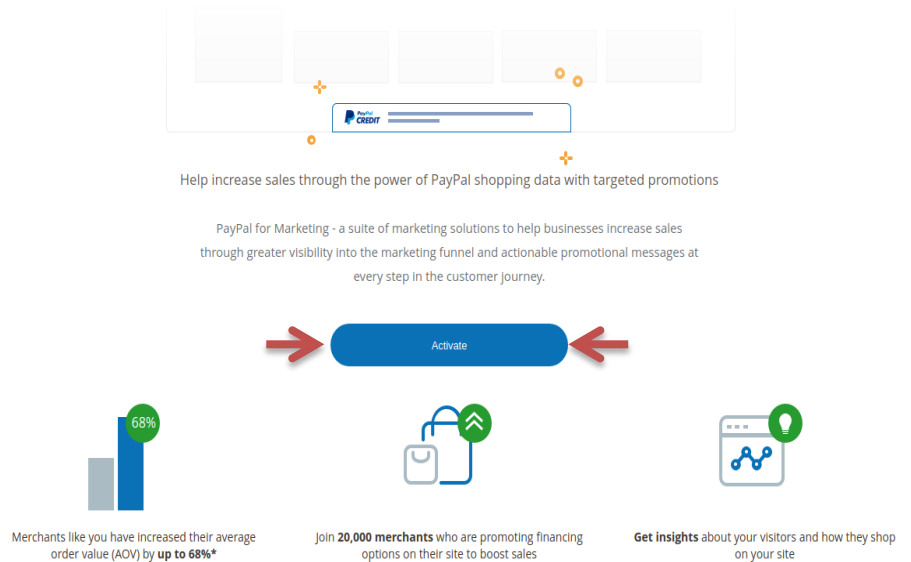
PayPal CREDIT

Help increase sales through the power of PayPal shopping data with targeted promotions

PayPal for Marketing - a suite of marketing solutions to help businesses increase sales through greater visibility into the marketing funnel and actionable promotional messages at every step in the customer journey.

Activate

68%

Merchants like you have increased their average order value (AOV) by **up to 68%***

Join **20,000 merchants** who are promoting financing options on their site to boost sales

**Get insights** about your visitors and how they shop on your site